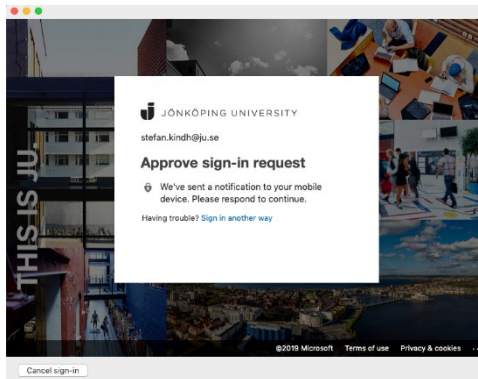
JÖNKÖPING UNIVERSITY

stefan.kindh@ju.se

Approve sign-in request

We've sent a notification to your mobile device. Please respond to continue.

Having trouble? Sign in another way

THIS IS JU

©2019 Microsoft Terms of use Privacy & cookies ...

Cancel sign-in